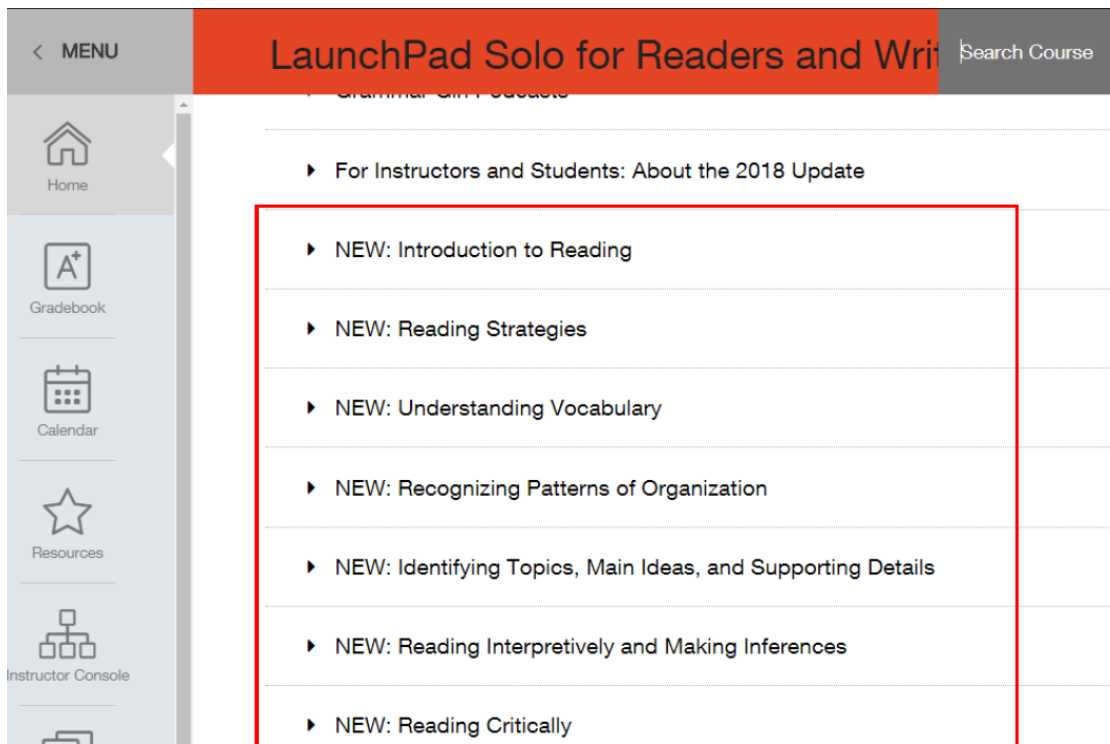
< MENU

LaunchPad Solo for Readers and Writ

Search Course

Home

Gradebook

Calendar

Resources

Instructor Console

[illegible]

For Instructors and Students: About the 2018 Update

NEW: Introduction to Reading

NEW: Reading Strategies

NEW: Understanding Vocabulary

NEW: Recognizing Patterns of Organization

NEW: Identifying Topics, Main Ideas, and Supporting Details

NEW: Reading Interpretively and Making Inferences

NEW: Reading Critically